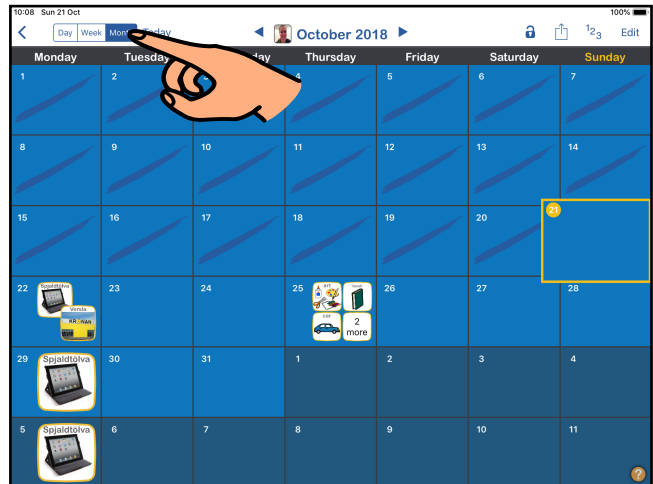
10:08 Sun 21 Oct
100%

Day Week Mon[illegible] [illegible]day

October 2018

$^1 2_3$ Edit

| Monday | Tuesday | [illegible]day | Thursday | Friday | Saturday | Sunday |
|---|---|---|---|---|---|---|
| 1 | 2 | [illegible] | 4 | 5 | 6 | 7 |
| 8 | 9 | 10 | 11 | 12 | 13 | 14 |
| 15 | 16 | 17 | 18 | 19 | 20 | 21 |
| 22 Spjaldtölva Versla | 23 | 24 | 25 art book car 2 more | 26 | 27 | 28 |
| 29 Spjaldtölva | 30 | 31 | 1 | 2 | 3 | 4 |
| 5 Spjaldtölva | 6 | 7 | 8 | 9 | 10 | 11 |

?